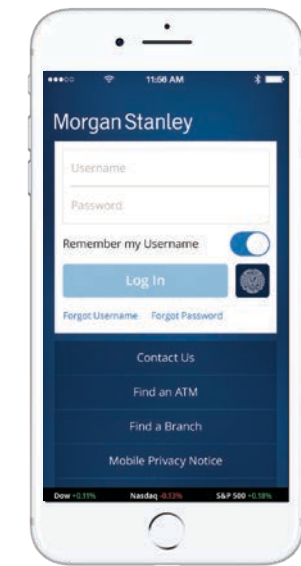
11:58 AM

Morgan Stanley

Username

Password

Remember my Username

Log In

Forgot Username Forgot Password

Contact Us

Find an ATM

Find a Branch

Mobile Privacy Notice

Dow +0.11% Nasdaq -0.33% S&P 500 +0.18%